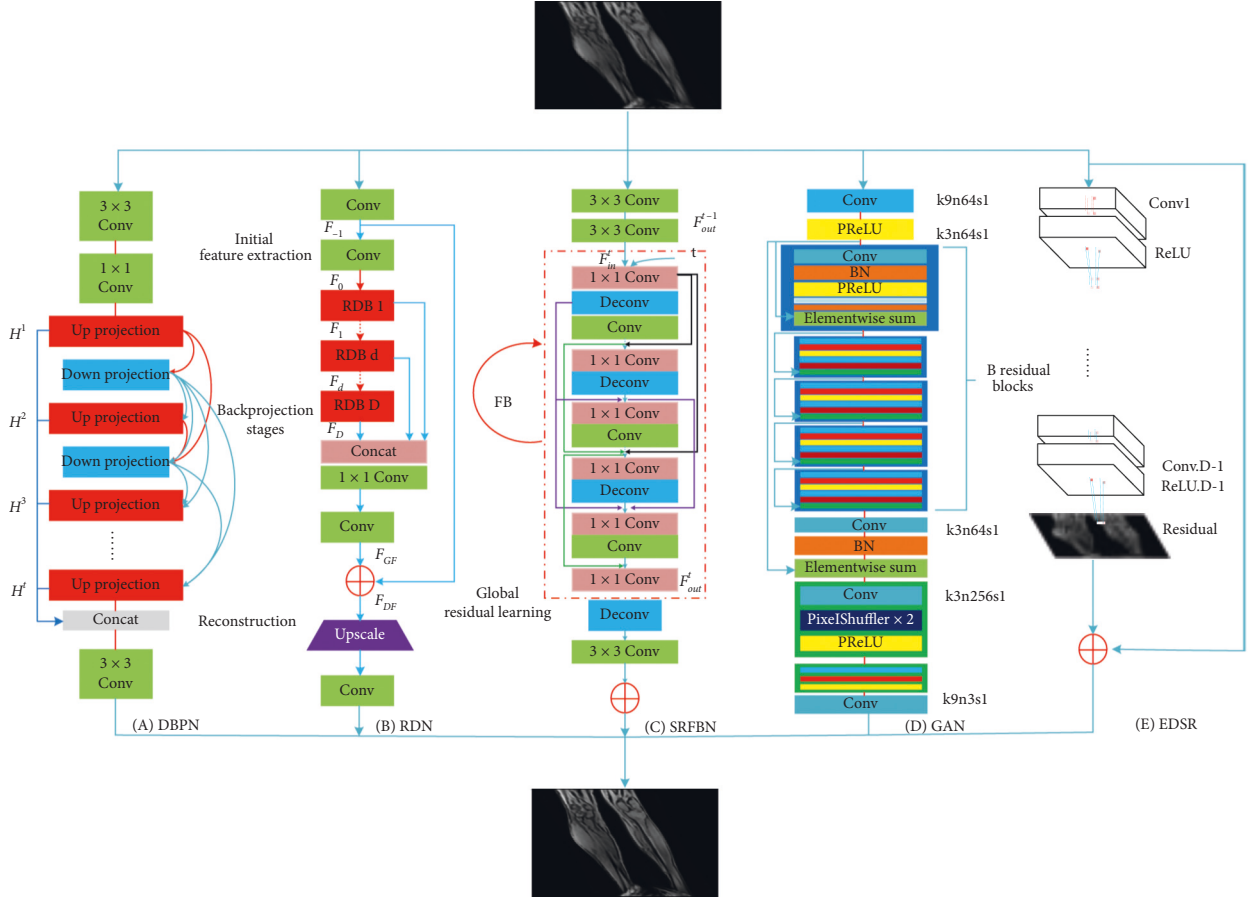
3 × 3 Conv

1 × 1 Conv

$H^1$

Up projection

Down projection

$H^2$

Up projection

Backprojection stages

Down projection

$H^3$

Up projection

⋮

$H^t$

Up projection

Concat

Reconstruction

3 × 3 Conv

(A) DBPN

Conv

$F_{-1}$

Initial feature extraction

Conv

$F_0$

RDB 1

$F_1$

RDB d

$F_d$

RDB D

$F_D$

Concat

1 × 1 Conv

Conv

$F_{GF}$

$F_{DF}$

Upscale

Conv

(B) RDN

3 × 3 Conv

3 × 3 Conv

$F_{out}^{t-1}$

$F_{in}^t$

t

1 × 1 Conv

Deconv

Conv

FB

1 × 1 Conv

Deconv

1 × 1 Conv

Conv

1 × 1 Conv

Deconv

1 × 1 Conv

Conv

1 × 1 Conv

$F_{out}^t$

Global residual learning

Deconv

3 × 3 Conv

(C) SRFBN

Conv

k9n64s1

PReLU

k3n64s1

Conv

BN

PReLU

Elementwise sum

B residual blocks

Conv

k3n64s1

BN

Elementwise sum

Conv

k3n256s1

PixelShuffler × 2

PReLU

k9n3s1

Conv

(D) GAN

Conv1

ReLU

⋮

Conv.D-1

ReLU.D-1

Residual

(E) EDSR